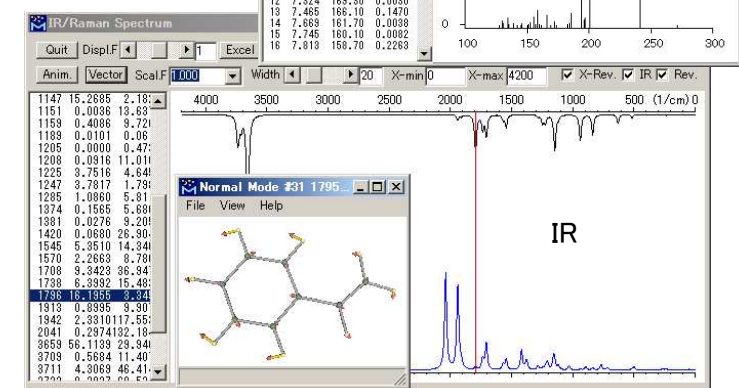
IR/Raman Spectrum

| 12 | 7.324 | 169.30 | 0.0030 |
|---|---|---|---|
| 13 | 7.465 | 166.10 | 0.1470 |
| 14 | 7.669 | 161.70 | 0.0038 |
| 15 | 7.745 | 160.10 | 0.0082 |
| 16 | 7.813 | 158.70 | 0.2263 |

0
100 150 200 250 300

Quit Displ.F 1 Excel
Anim. Vector Scal.F 1.000 Width 20 X-min 0 X-max 4200 X-Rev. IR Rev.

1147 15.2685 2.18
1151 0.0036 13.63
1159 0.4086 9.72
1189 0.0101 0.06
1205 0.0000 0.47
1208 0.0916 11.01
1225 3.7516 4.64
1247 3.7817 1.79
1285 1.0860 5.81
1374 0.1565 5.68
1381 0.0276 9.20
1420 0.0680 26.90
1545 5.3510 14.34
1570 2.2663 8.78
1708 9.3423 36.94
1738 6.3992 15.48
1796 16.1955 3.34
1913 0.8995 9.90
1942 2.3310117.55
2041 0.2974132.18
3659 56.1139 29.34
3709 0.5684 11.40
3711 4.3069 46.41
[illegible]

4000 3500 3000 2500 2000 1500 1000 500 (1/cm) 0

Normal Mode #31 1795...
File View Help

IR